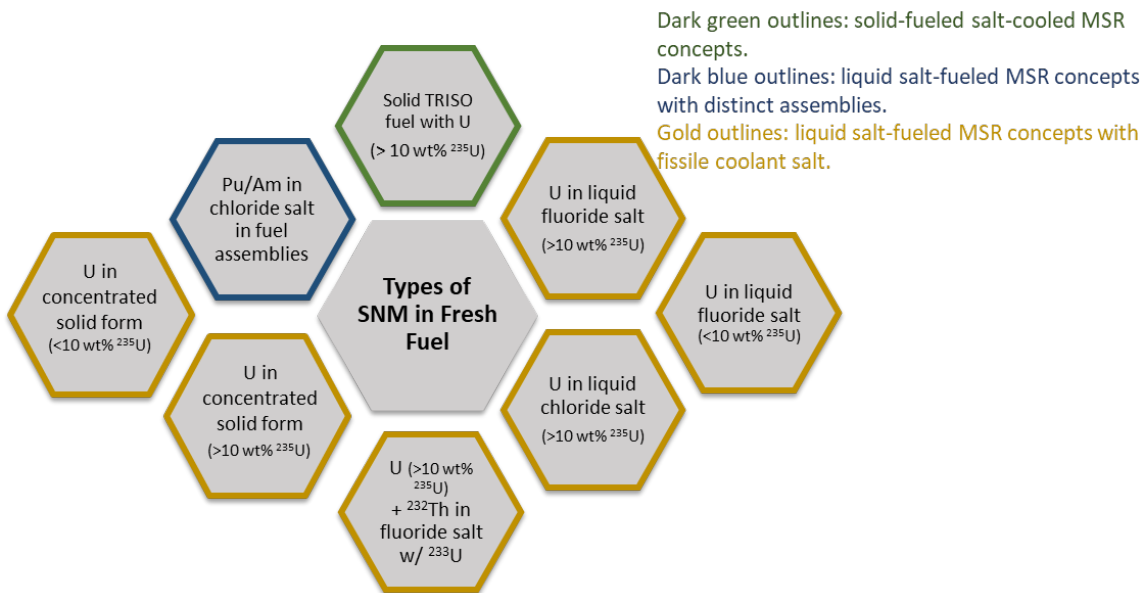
Dark green outlines: solid-fueled salt-cooled MSR concepts.
Dark blue outlines: liquid salt-fueled MSR concepts with distinct assemblies.
Gold outlines: liquid salt-fueled MSR concepts with fissile coolant salt.

Solid TRISO fuel with U (> 10 wt% $^{235}$U)

Pu/Am in chloride salt in fuel assemblies

U in liquid fluoride salt (>10 wt% $^{235}$U)

U in concentrated solid form (<10 wt% $^{235}$U)

Types of SNM in Fresh Fuel

U in liquid fluoride salt (<10 wt% $^{235}$U)

U in concentrated solid form (>10 wt% $^{235}$U)

U in liquid chloride salt (>10 wt% $^{235}$U)

U (>10 wt% $^{235}$U) + $^{232}$Th in fluoride salt w/ $^{233}$U